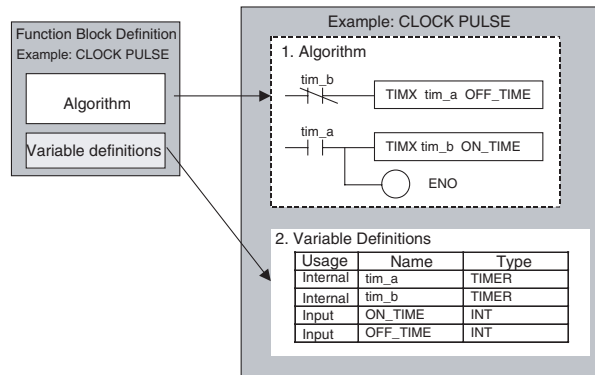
Function Block Definition
Example: CLOCK PULSE

Algorithm

Variable definitions

Example: CLOCK PULSE

1. Algorithm

tim_b

TIMX tim_a OFF_TIME

tim_a

TIMX tim_b ON_TIME

ENO

2. Variable Definitions

| Usage | Name | Type |
|---|---|---|
| Internal | tim_a | TIMER |
| Internal | tim_b | TIMER |
| Input | ON_TIME | INT |
| Input | OFF_TIME | INT |